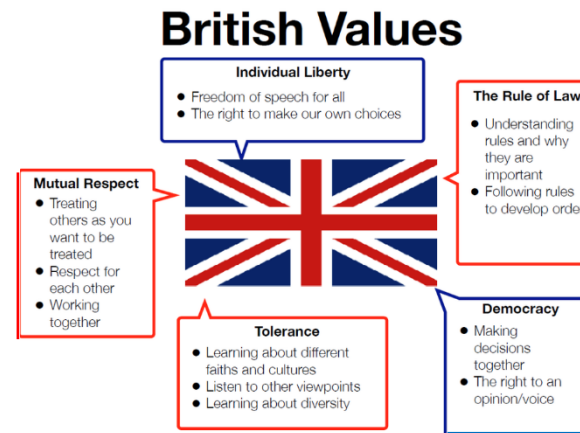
British Values

Individual Liberty
- Freedom of speech for all
- The right to make our own choices

The Rule of Law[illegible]
- Understanding rules and why they are important
- Following rules to develop orde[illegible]

Mutual Respect
- Treating others as you want to be treated
- Respect for each other
- Working together

Tolerance
- Learning about different faiths and cultures
- Listen to other viewpoints
- Learning about diversity

Democracy
- Making decisions together
- The right to an opinion/voice